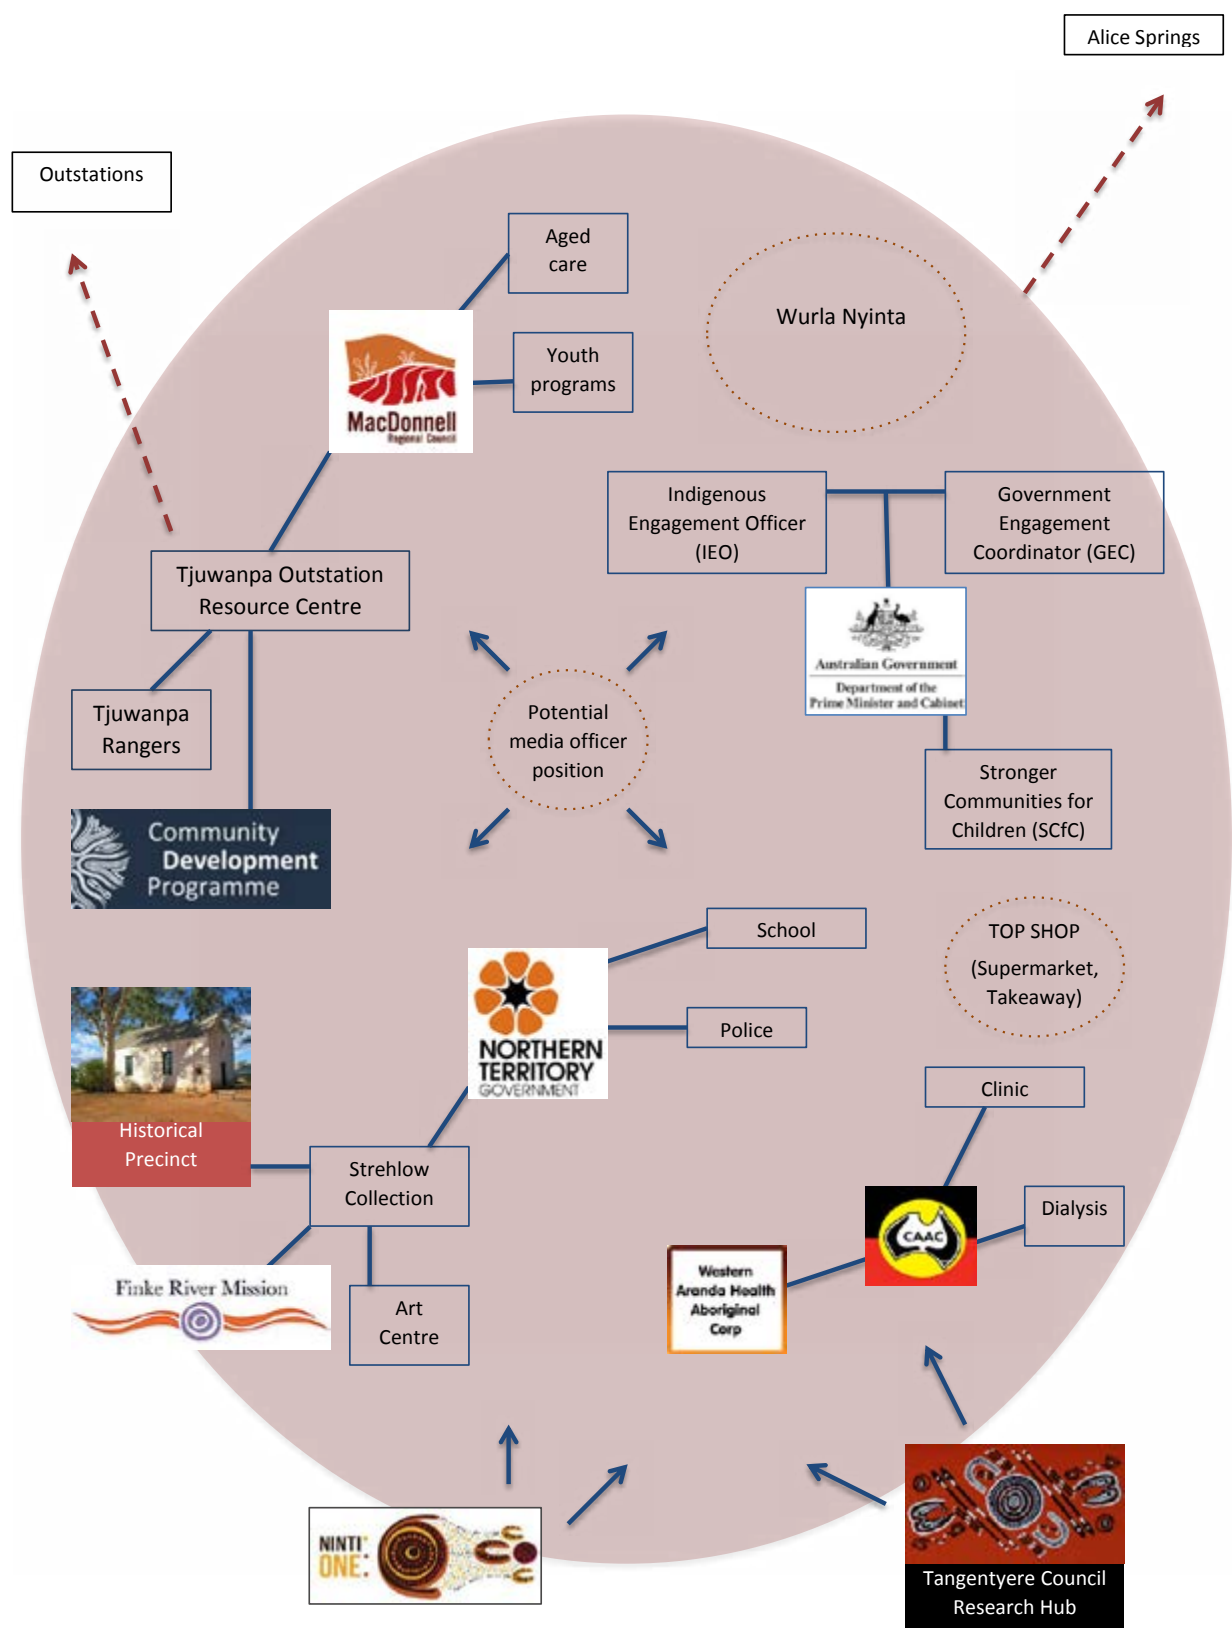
Alice Springs

Outstations

Aged care

Youth programs

MacDonnell Regional Council

Wurla Nyinta

Indigenous Engagement Officer (IEO)

Government Engagement Coordinator (GEC)

Tjuwanpa Outstation Resource Centre

Australian Government Department of the Prime Minister and Cabinet

Tjuwanpa Rangers

Potential media officer position

Stronger Communities for Children (SCfC)

Community Development Programme

School

TOP SHOP (Supermarket, Takeaway)

NORTHERN TERRITORY GOVERNMENT

Police

Clinic

Historical Precinct

Strehlow Collection

CAAC

Dialysis

Finke River Mission

Art Centre

Western Aranda Health Aboriginal Corp

NINTI ONE

Tangentyere Council Research Hub